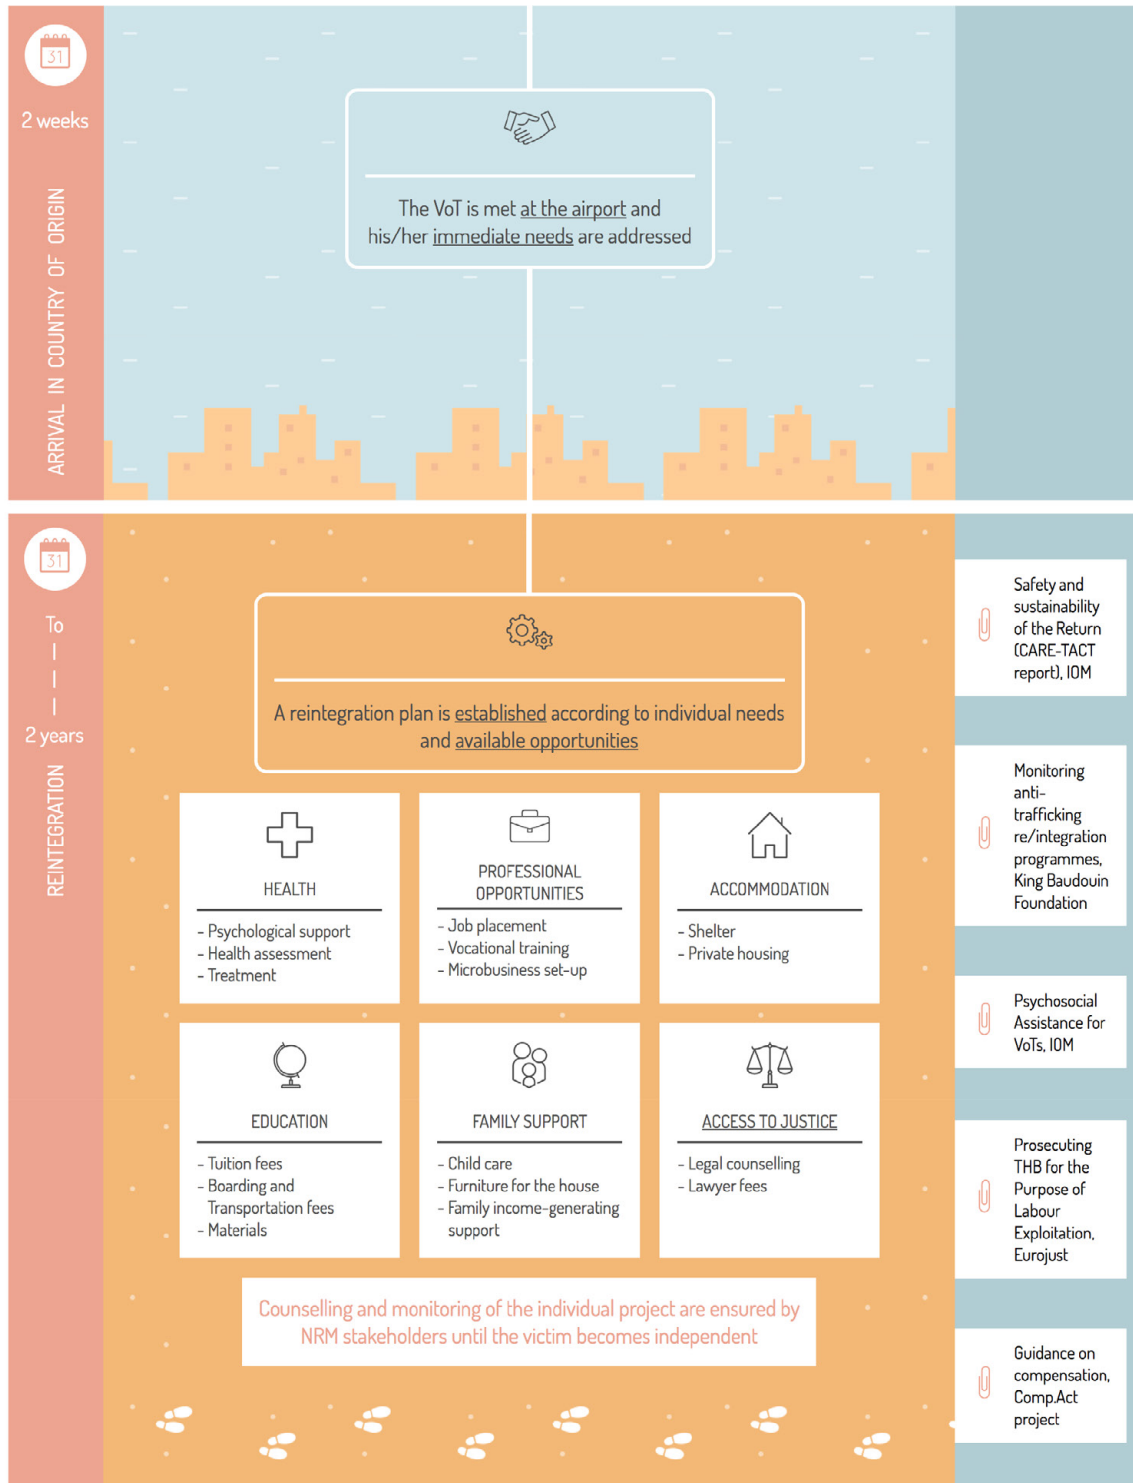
31

2 weeks

ARRIVAL IN COUNTRY OF ORIGIN

The VoT is met at the airport and his/her immediate needs are addressed

31

To
|
|
|
2 years

REINTEGRATION

A reintegration plan is established according to individual needs and available opportunities

HEALTH
- Psychological support
- Health assessment
- Treatment

PROFESSIONAL OPPORTUNITIES
- Job placement
- Vocational training
- Microbusiness set-up

ACCOMMODATION
- Shelter
- Private housing

EDUCATION
- Tuition fees
- Boarding and Transportation fees
- Materials

FAMILY SUPPORT
- Child care
- Furniture for the house
- Family income-generating support

ACCESS TO JUSTICE
- Legal counselling
- Lawyer fees

Counselling and monitoring of the individual project are ensured by NRM stakeholders until the victim becomes independent

Safety and sustainability of the Return (CARE-TACT report), IOM

Monitoring anti-trafficking re/integration programmes, King Baudouin Foundation

Psychosocial Assistance for VoTs, IOM

Prosecuting THB for the Purpose of Labour Exploitation, Eurojust

Guidance on compensation, Comp.Act project